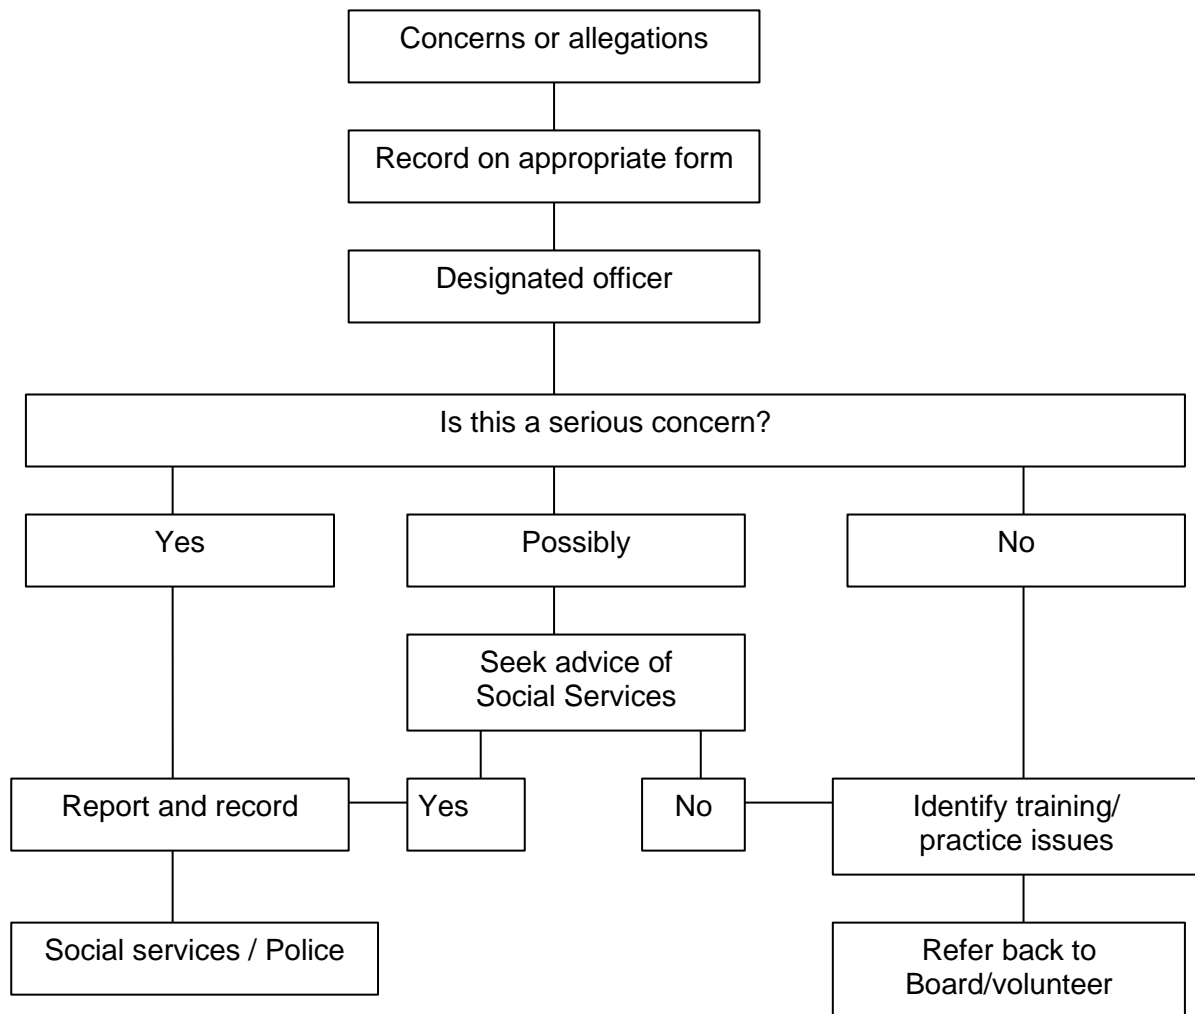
Concerns or allegations

Record on appropriate form

Designated officer

Is this a serious concern?

Yes

Possibly

No

Seek advice of Social Services

Report and record

Yes

No

Identify training/ practice issues

Social services / Police

Refer back to Board/volunteer